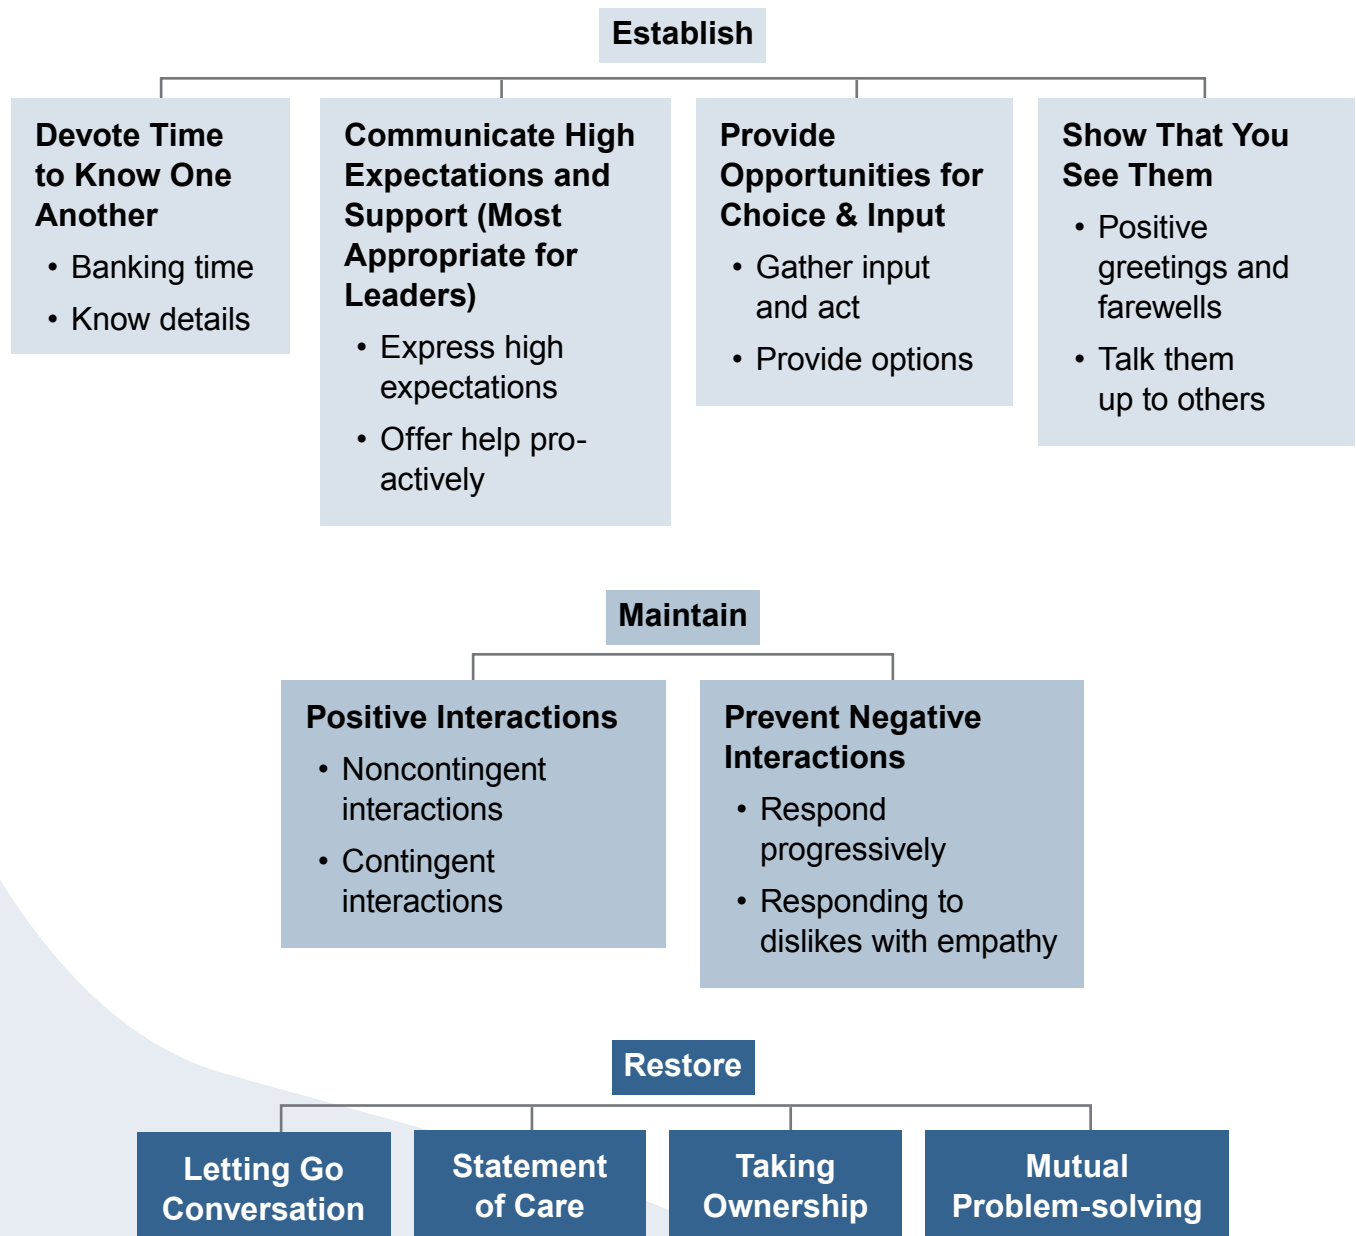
Establish

Devote Time to Know One Another
• Banking time
• Know details

Communicate High Expectations and Support (Most Appropriate for Leaders)
• Express high expectations
• Offer help proactively

Provide Opportunities for Choice & Input
• Gather input and act
• Provide options

Show That You See Them
• Positive greetings and farewells
• Talk them up to others

Maintain

Positive Interactions
• Noncontingent interactions
• Contingent interactions

Prevent Negative Interactions
• Respond progressively
• Responding to dislikes with empathy

Restore

Letting Go Conversation

Statement of Care

Taking Ownership

Mutual Problem-solving